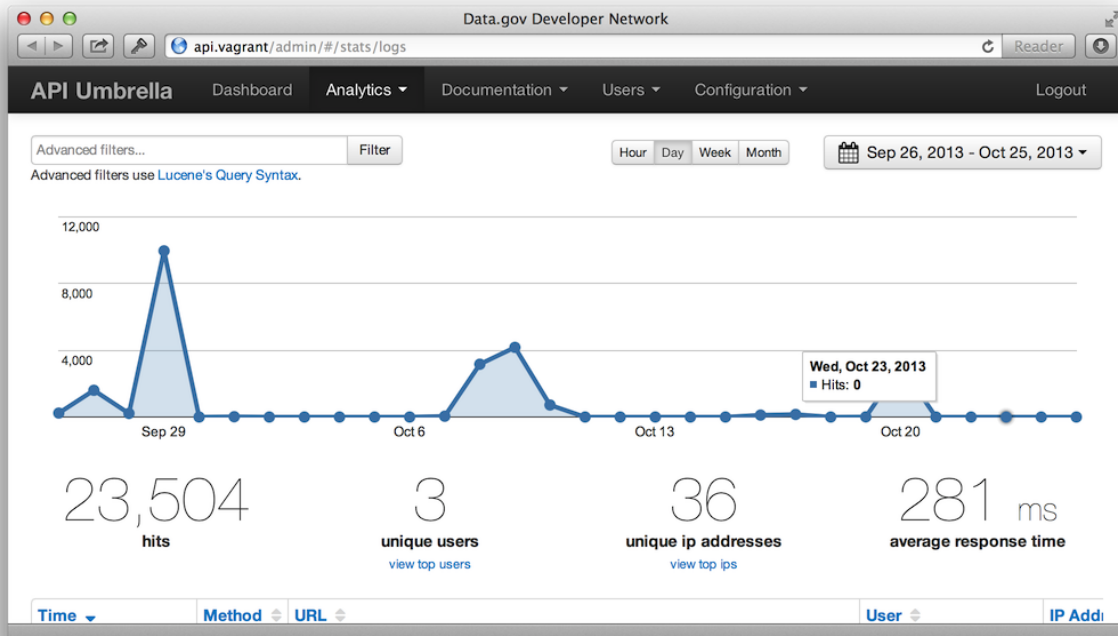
Data.gov Developer Network

api.vagrant/admin/#/stats/logs

Reader

API Umbrella Dashboard Analytics Documentation Users Configuration Logout

Advanced filters...

Filter

Advanced filters use Lucene's Query Syntax.

Hour Day Week Month

Sep 26, 2013 - Oct 25, 2013

12,000

8,000

4,000

Wed, Oct 23, 2013

Hits: 0

Sep 29 Oct 6 Oct 13 Oct 20

23,504
hits

3
unique users
view top users

36
unique ip addresses
view top ips

281 ms
average response time

| Time | Method | URL | User | IP Addr |
|---|---|---|---|---|